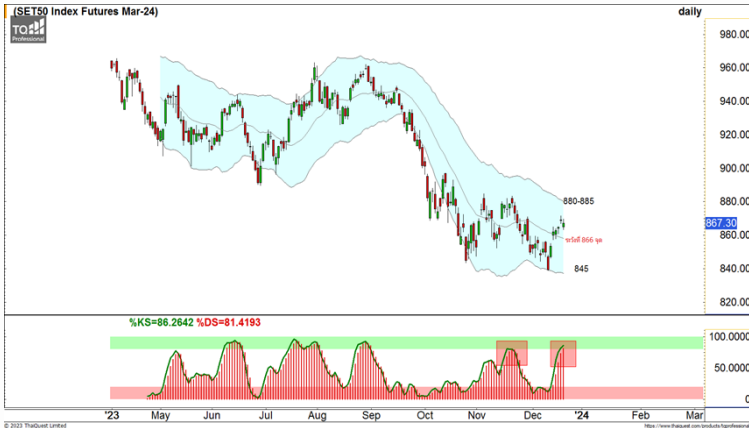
(SET50 Index Futures Mar-24)

daily

TQ Professional

980.00
960.00
940.00
920.00
900.00
880.00
867.30
860.00
840.00
820.00

880-885

ขาวัสดี 866 จุด

845

%KS=86.2642 %DS=81.4193

100.0000
50.0000
0

'23 May Jun Jul Aug Sep Oct Nov Dec '24 Feb Mar

© 2023 ThaiQuest Limited